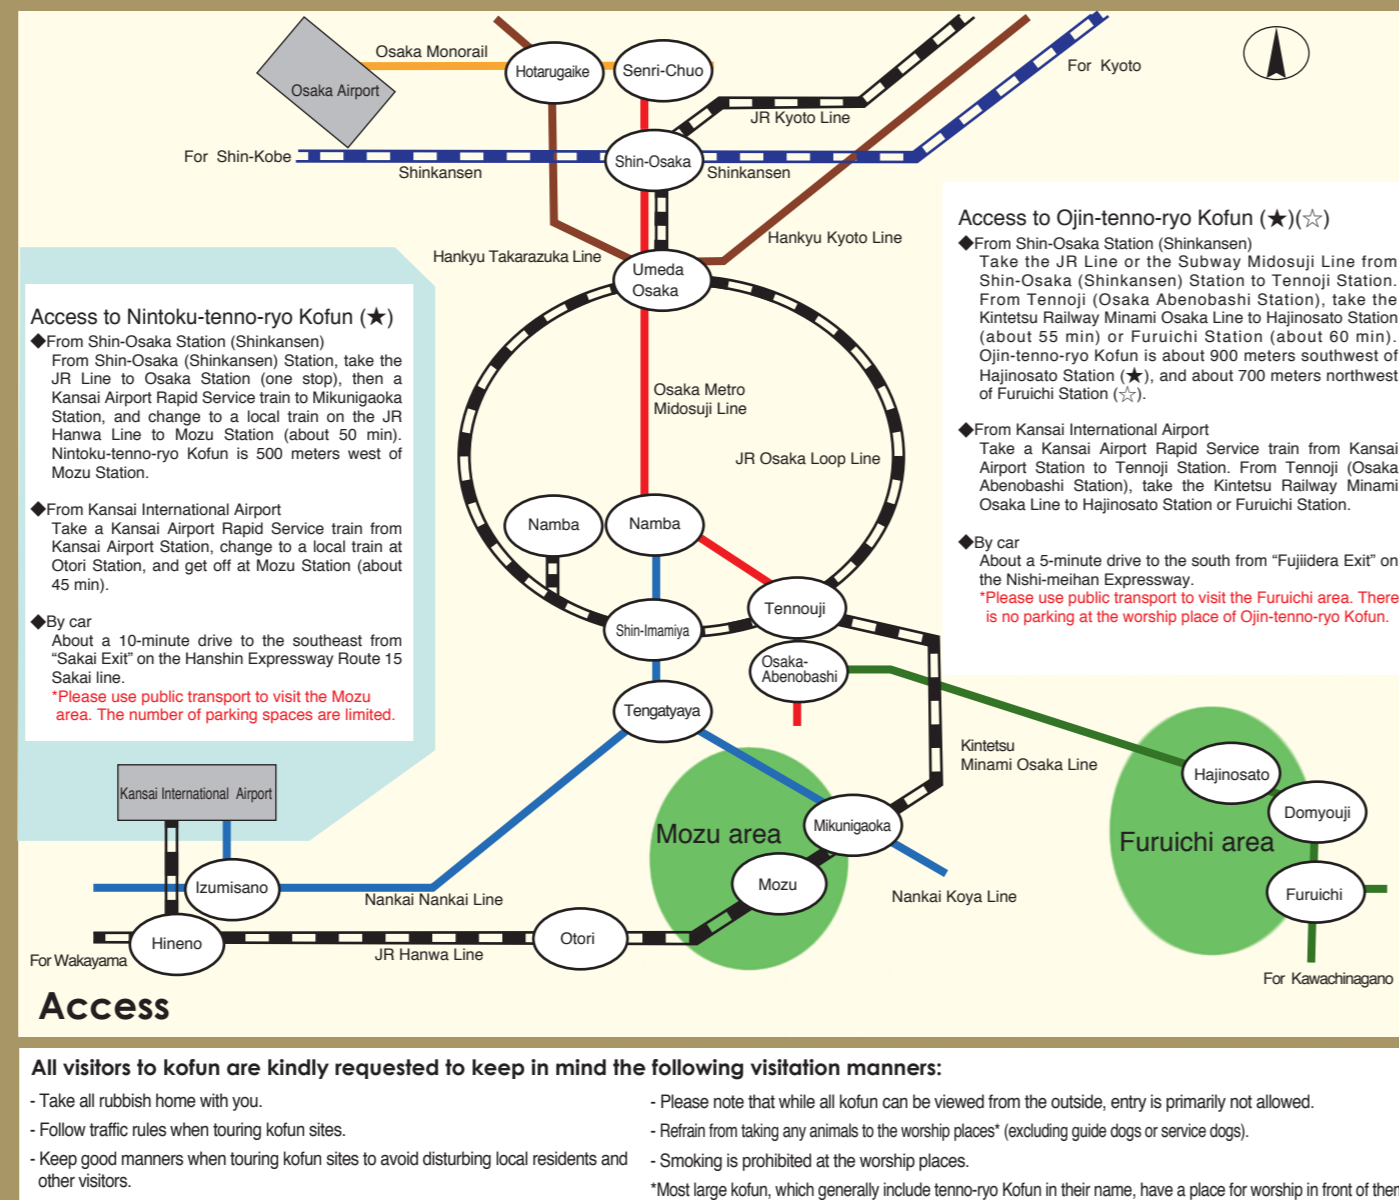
Osaka Monorail
Osaka Airport
Hotarugaike
Senri-Chuo
For Kyoto
JR Kyoto Line
For Shin-Kobe
Shinkansen
Shin-Osaka
Shinkansen
Hankyu Kyoto Line
Hankyu Takarazuka Line
Umeda
Osaka

Access to Ojin-tenno-ryo Kofun (★)(☆)
◆From Shin-Osaka Station (Shinkansen)
Take the JR Line or the Subway Midosuji Line from Shin-Osaka (Shinkansen) Station to Tennoji Station. From Tennoji (Osaka Abenobashi Station), take the Kintetsu Railway Minami Osaka Line to Hajinosato Station (about 55 min) or Furuichi Station (about 60 min). Ojin-tenno-ryo Kofun is about 900 meters southwest of Hajinosato Station (★), and about 700 meters northwest of Furuichi Station (☆).

◆From Kansai International Airport
Take a Kansai Airport Rapid Service train from Kansai Airport Station to Tennoji Station. From Tennoji (Osaka Abenobashi Station), take the Kintetsu Railway Minami Osaka Line to Hajinosato Station or Furuichi Station.

◆By car
About a 5-minute drive to the south from “Fujiidera Exit” on the Nishi-meihan Expressway.
*Please use public transport to visit the Furuichi area. There is no parking at the worship place of Ojin-tenno-ryo Kofun.

Access to Nintoku-tenno-ryo Kofun (★)
◆From Shin-Osaka Station (Shinkansen)
From Shin-Osaka (Shinkansen) Station, take the JR Line to Osaka Station (one stop), then a Kansai Airport Rapid Service train to Mikunigaoka Station, and change to a local train on the JR Hanwa Line to Mozu Station (about 50 min). Nintoku-tenno-ryo Kofun is 500 meters west of Mozu Station.

◆From Kansai International Airport
Take a Kansai Airport Rapid Service train from Kansai Airport Station, change to a local train at Otori Station, and get off at Mozu Station (about 45 min).

◆By car
About a 10-minute drive to the southeast from “Sakai Exit” on the Hanshin Expressway Route 15 Sakai line.
*Please use public transport to visit the Mozu area. The number of parking spaces are limited.

Osaka Metro
Midosuji Line
JR Osaka Loop Line
Namba
Namba
Tennouji
Shin-Imamiya
Osaka-Abenobashi
Tengatyaya
Kintetsu
Minami Osaka Line
Hajinosato
Domyouji
Furuichi area
Furuichi
Mozu area
Mikunigaoka
Mozu
Nankai Koya Line
Kansai International Airport
Izumisano
Nankai Nankai Line
Hineno
Otori
For Wakayama
JR Hanwa Line
For Kawachinagano
Access

All visitors to kofun are kindly requested to keep in mind the following visitation manners:
- Take all rubbish home with you.
- Follow traffic rules when touring kofun sites.
- Keep good manners when touring kofun sites to avoid disturbing local residents and other visitors.
- Please note that while all kofun can be viewed from the outside, entry is primarily not allowed.
- Refrain from taking any animals to the worship places* (excluding guide dogs or service dogs).
- Smoking is prohibited at the worship places.
*Most large kofun, which generally include tenno-ryo Kofun in their name, have a place for worship in front of ther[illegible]